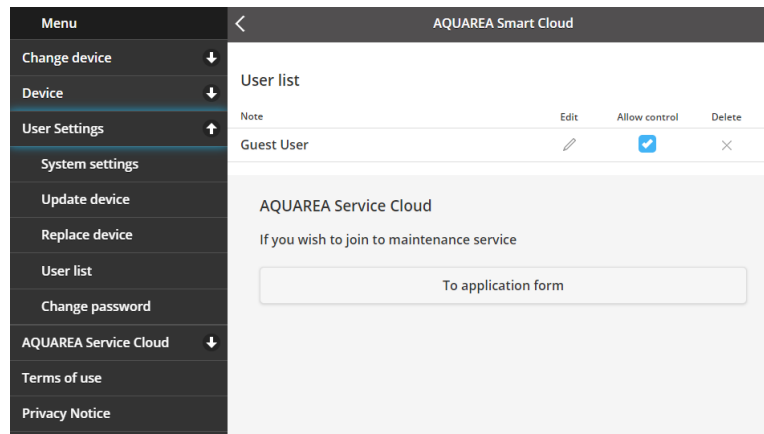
Menu

Change device

Device

User Settings

System settings

Update device

Replace device

User list

Change password

AQUAREA Service Cloud

Terms of use

Privacy Notice

AQUAREA Smart Cloud

User list

| Note | Edit | Allow control | Delete |
|---|---|---|---|
| Guest User | | | |

AQUAREA Service Cloud

If you wish to join to maintenance service

To application form